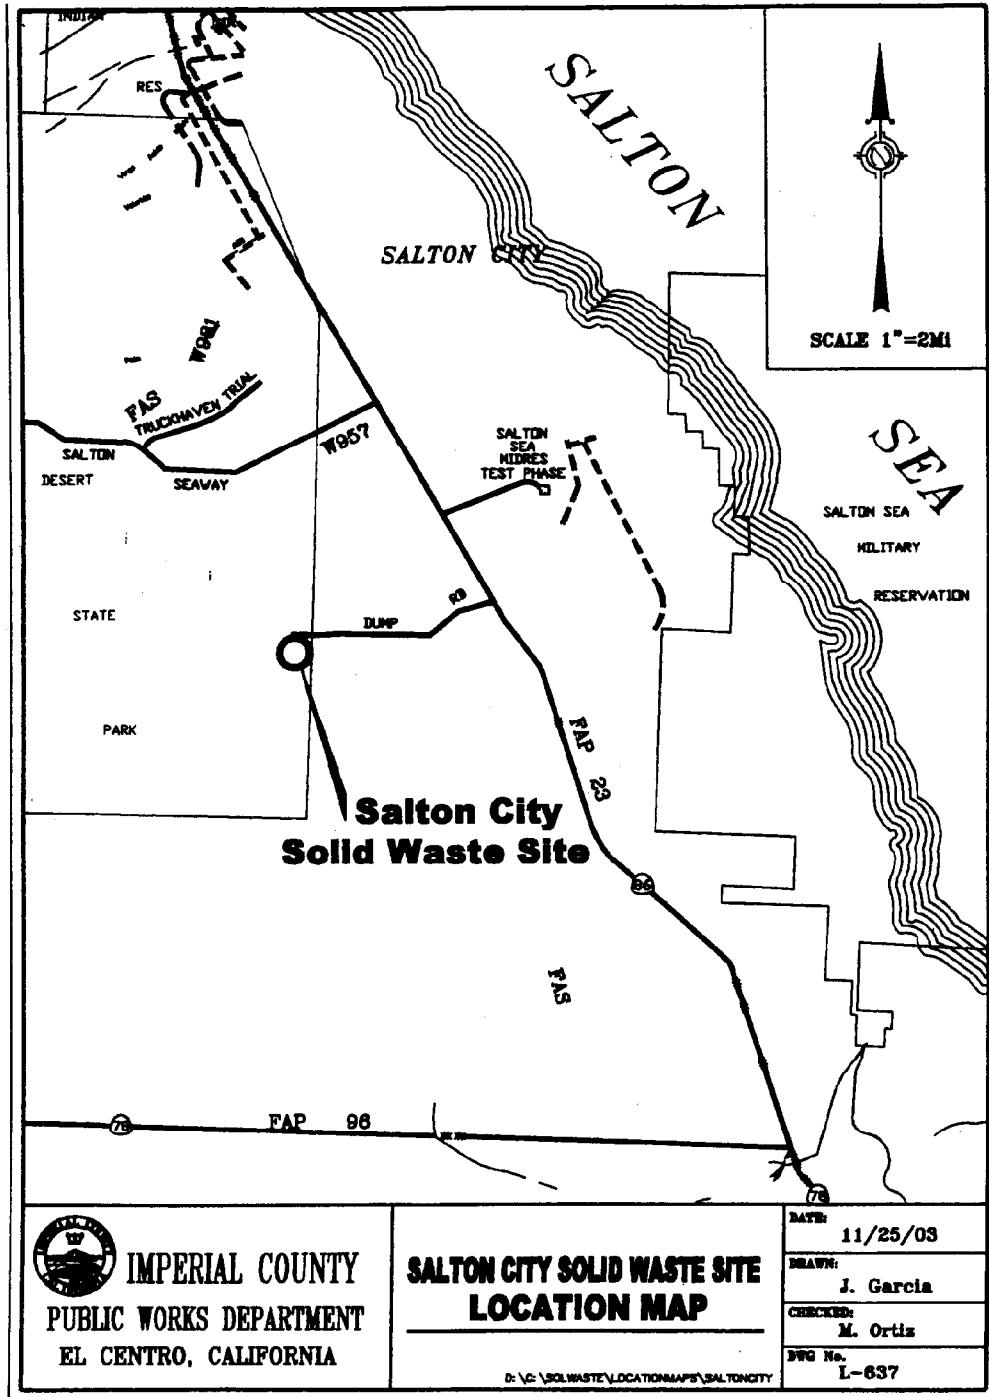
INDIAN

RES

SALTON

SALTON CITY

SCALE 1"=2Mi

FAS W981

TRUCKHAVEN TRIAL

SALTON

DESERT

SEAWAY

W957

SALTON SEA MIDRES TEST PHASE

SEA

SALTON SEA

MILITARY

RESERVATION

STATE

DUMP

RD

PARK

FAP 23

Salton City
Solid Waste Site

86

FAS

78

FAP 96

78

IMPERIAL COUNTY
PUBLIC WORKS DEPARTMENT
EL CENTRO, CALIFORNIA

SALTON CITY SOLID WASTE SITE
LOCATION MAP

D: \C: \SOLWASTE\LOCATIONMAPS\SALTONCITY

DATE: 11/25/03

DRAWN: J. Garcia

CHECKED: M. Ortiz

DWG No. L-637